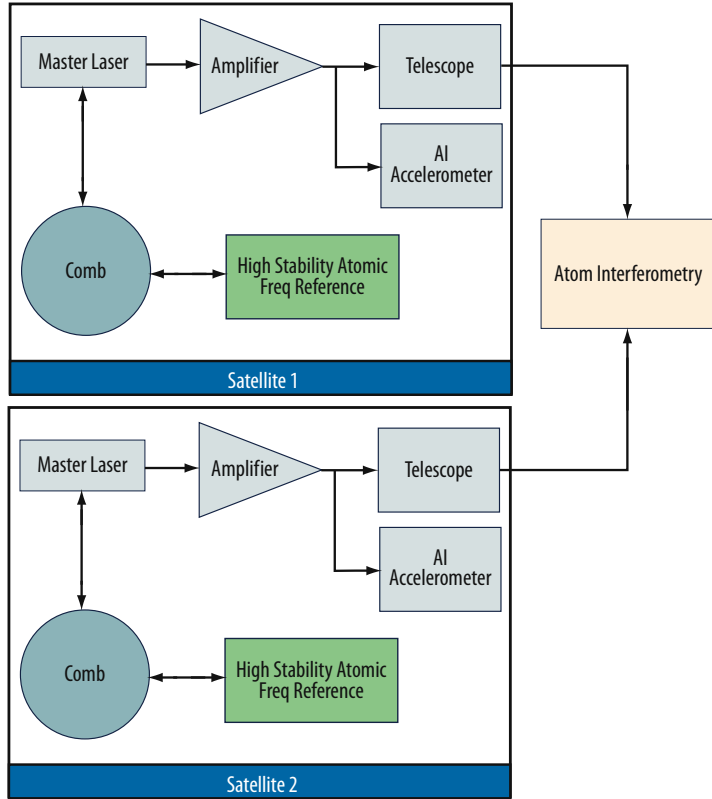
Master Laser

Amplifier

Telescope

AI Accelerometer

Comb

High Stability Atomic Freq Reference

Satellite 1

Atom Interferometry

Master Laser

Amplifier

Telescope

AI Accelerometer

Comb

High Stability Atomic Freq Reference

Satellite 2